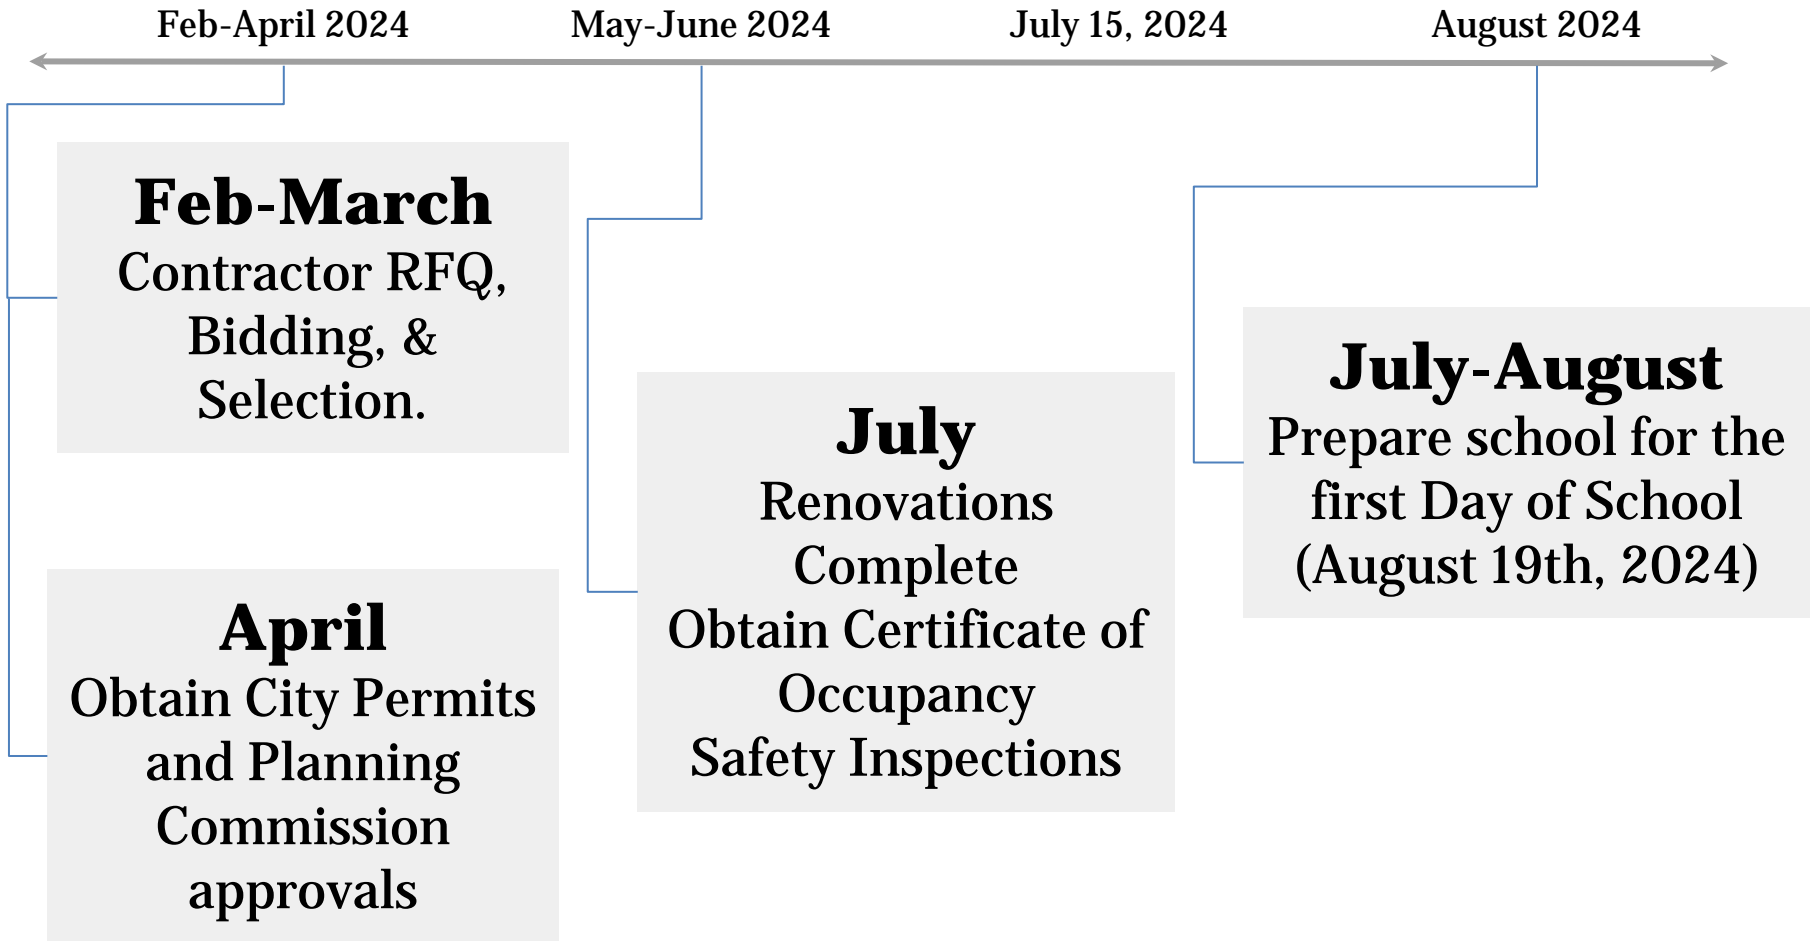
Feb-April 2024
May-June 2024
July 15, 2024
August 2024

Feb-March
Contractor RFQ, Bidding, & Selection.

April
Obtain City Permits and Planning Commission approvals

July
Renovations Complete
Obtain Certificate of Occupancy
Safety Inspections

July-August
Prepare school for the first Day of School (August 19th, 2024)